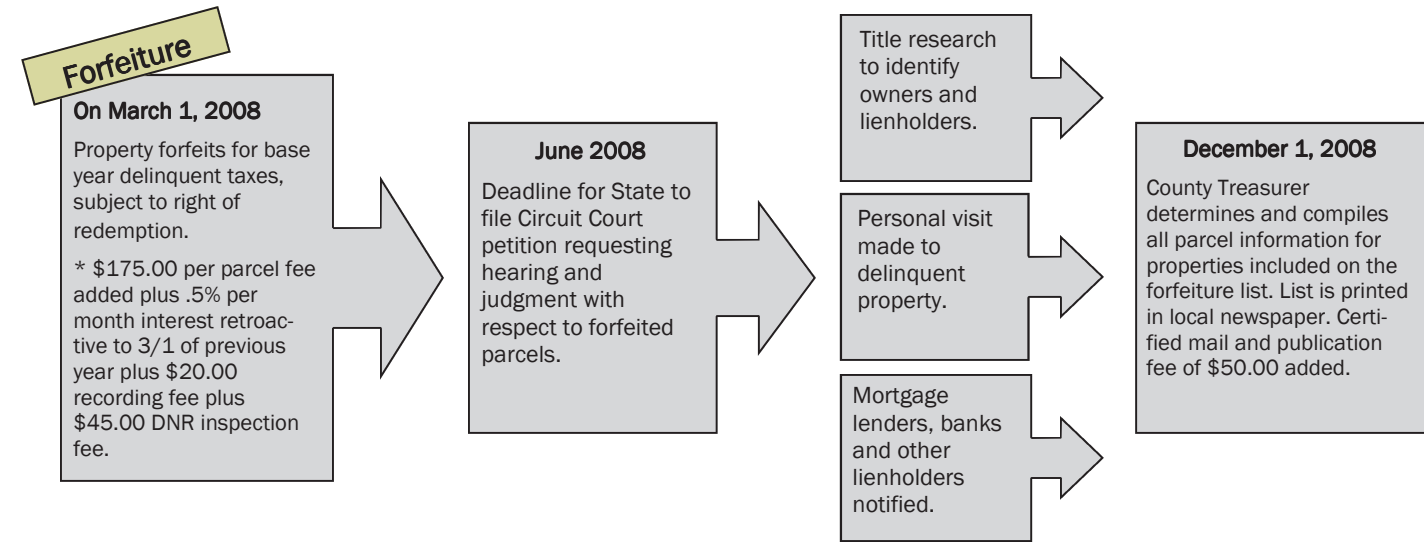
Forfeiture

On March 1, 2008

Property forfeits for base year delinquent taxes, subject to right of redemption.

* \$175.00 per parcel fee added plus .5% per month interest retroactive to 3/1 of previous year plus \$20.00 recording fee plus \$45.00 DNR inspection fee.

June 2008

Deadline for State to file Circuit Court petition requesting hearing and judgment with respect to forfeited parcels.

Title research to identify owners and lienholders.

Personal visit made to delinquent property.

Mortgage lenders, banks and other lienholders notified.

December 1, 2008

County Treasurer determines and compiles all parcel information for properties included on the forfeiture list. List is printed in local newspaper. Certified mail and publication fee of \$50.00 added.